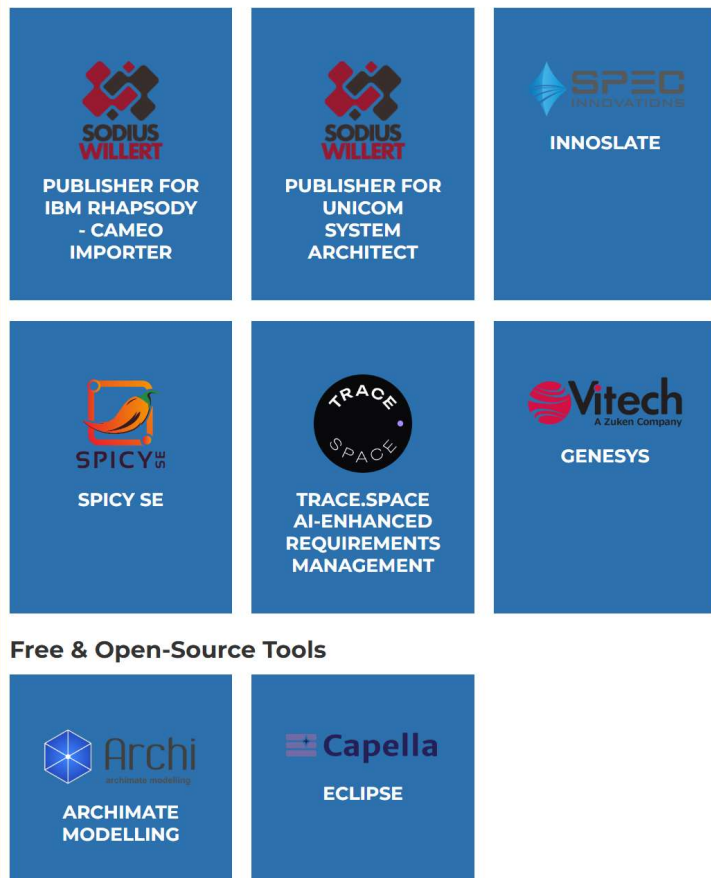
SODIUS WILLERT

PUBLISHER FOR IBM RHAPSODY - CAMEO IMPORTER

SODIUS WILLERT

PUBLISHER FOR UNICOM SYSTEM ARCHITECT

SPEC INNOVATIONS

INNOSLATE

SPICY SE

SPICY SE

TRACE SPACE

TRACE.SPACE AI-ENHANCED REQUIREMENTS MANAGEMENT

Vitech A Zuken Company

GENESYS

Free & Open-Source Tools

Archi archimate modelling

ARCHIMATE MODELLING

Capella

ECLIPSE